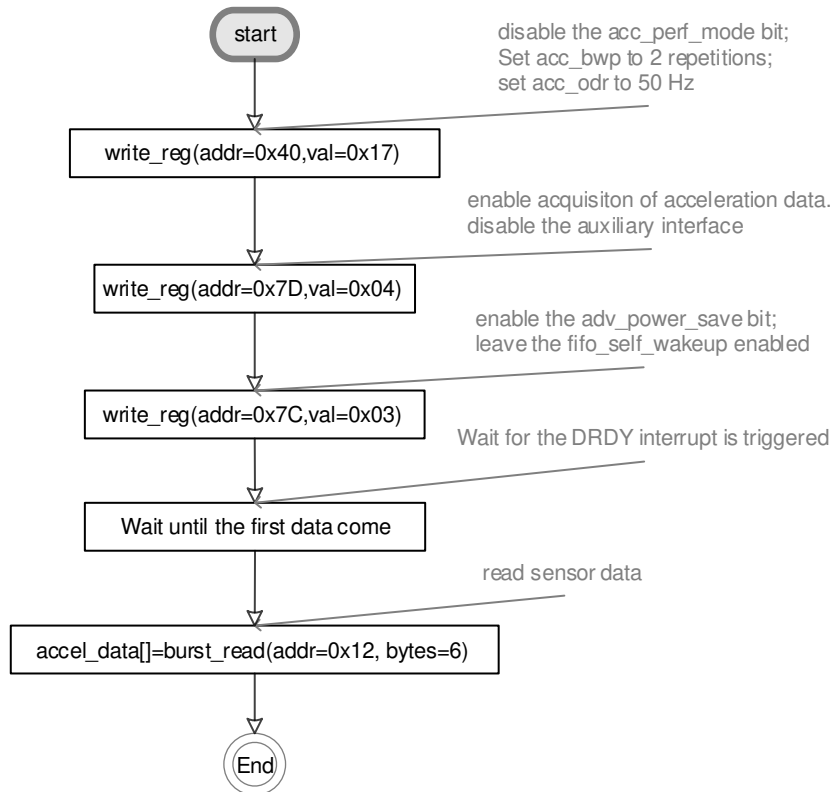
start

disable the acc_perf_mode bit;
Set acc_bwp to 2 repetitions;
set acc_odr to 50 Hz

write_reg(addr=0x40,val=0x17)

enable acquisiton of acceleration data.
disable the auxiliary interface

write_reg(addr=0x7D,val=0x04)

enable the adv_power_save bit;
leave the fifo_self_wakeup enabled

write_reg(addr=0x7C,val=0x03)

Wait for the DRDY interrupt is triggered

Wait until the first data come

read sensor data

accel_data[]=burst_read(addr=0x12, bytes=6)

End